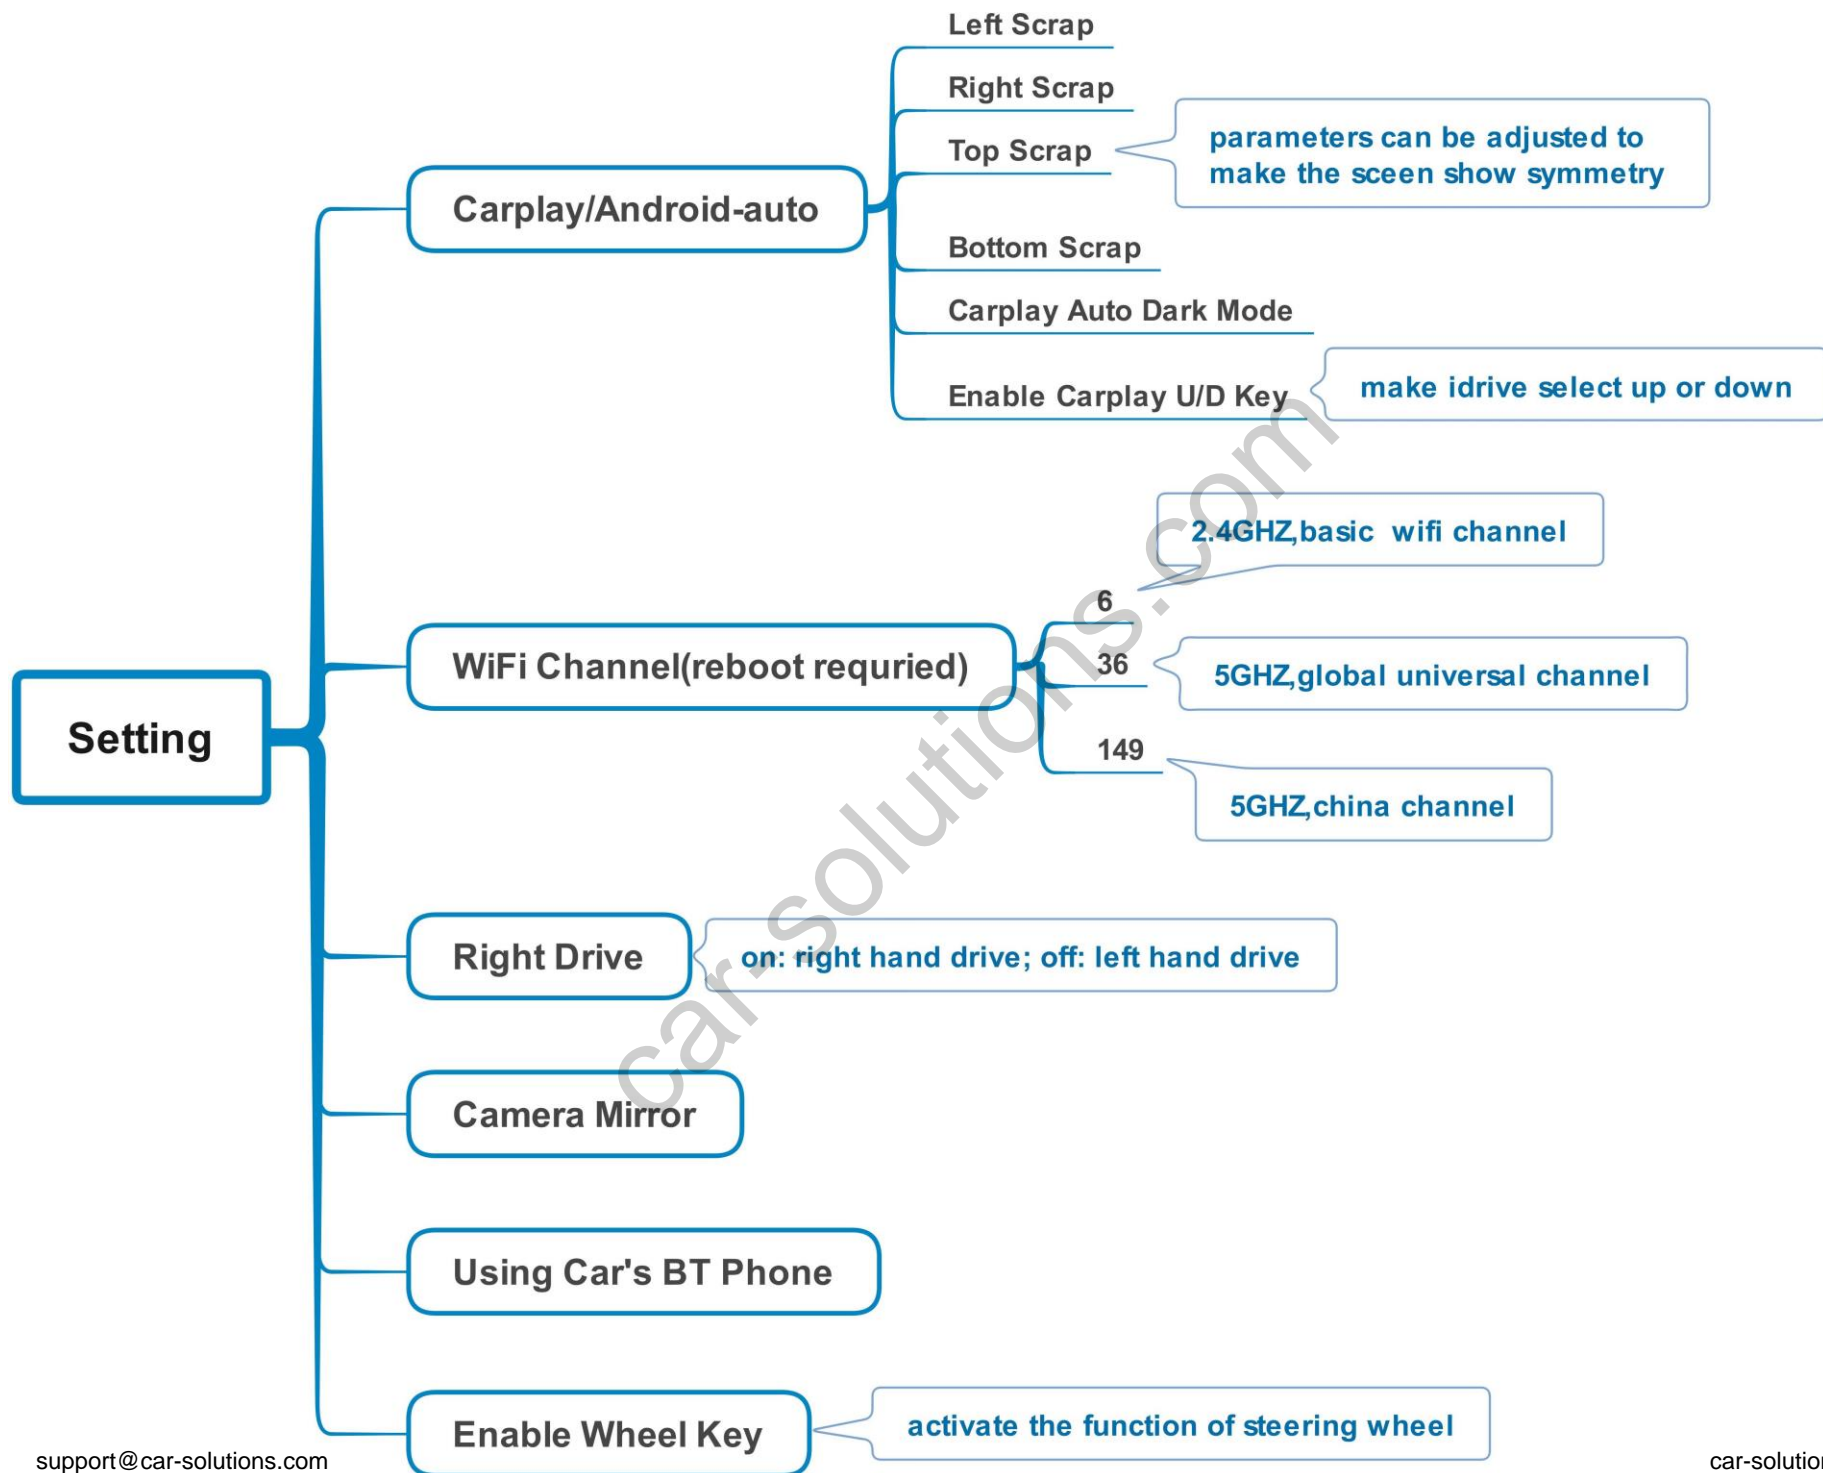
Setting

Carplay/Android-auto

Left Scrap

Right Scrap

Top Scrap

parameters can be adjusted to make the sceen show symmetry

Bottom Scrap

Carplay Auto Dark Mode

Enable Carplay U/D Key

make idrive select up or down

WiFi Channel(reboot requried)

2.4GHZ,basic wifi channel

6

36

5GHZ,global universal channel

149

5GHZ,china channel

Right Drive

on: right hand drive; off: left hand drive

Camera Mirror

Using Car's BT Phone

Enable Wheel Key

activate the function of steering wheel

car-solutions.com

support@car-solutions.com

car-solutio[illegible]